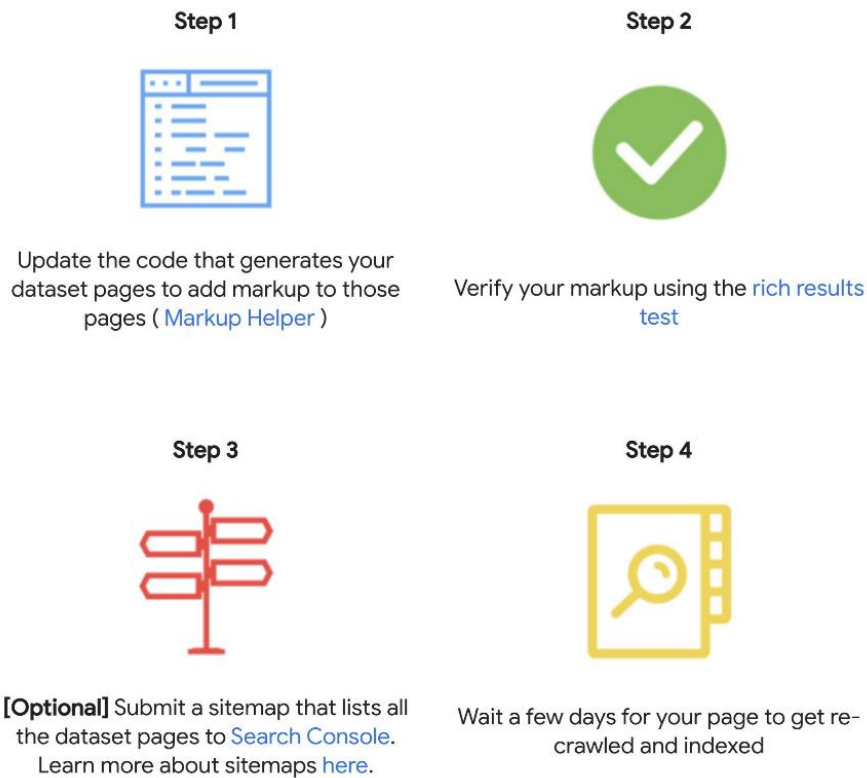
Step 1

Update the code that generates your dataset pages to add markup to those pages ( Markup Helper )

Step 2

Verify your markup using the rich results test

Step 3

[Optional] Submit a sitemap that lists all the dataset pages to Search Console. Learn more about sitemaps here.

Step 4

Wait a few days for your page to get re-crawled and indexed